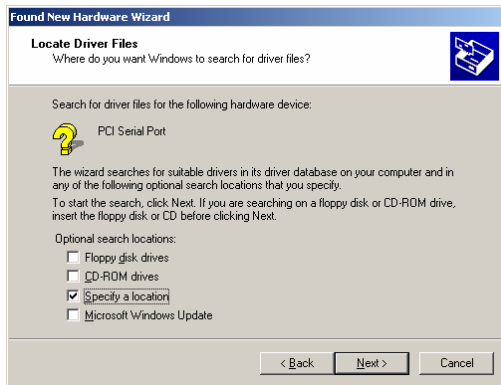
Found New Hardware Wizard

Locate Driver Files
Where do you want Windows to search for driver files?

Search for driver files for the following hardware device:

PCI Serial Port

The wizard searches for suitable drivers in its driver database on your computer and in any of the following optional search locations that you specify.

To start the search, click Next. If you are searching on a floppy disk or CD-ROM drive, insert the floppy disk or CD before clicking Next.

Optional search locations:
Floppy disk drives
CD-ROM drives
Specify a location
Microsoft Windows Update

< Back
Next >
Cancel